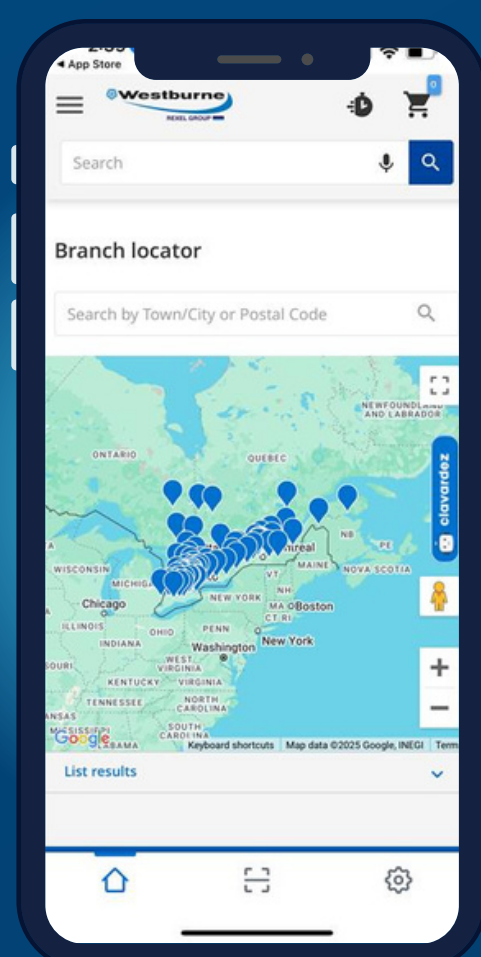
◂ App Store
Westburne
REXEL GROUP
0
Search
Branch locator
Search by Town/City or Postal Code
NEWFOUNDLAND AND LABRADOR
ONTARIO
QUEBEC
NB
PE
MAINE
NOVA SCOTIA
WISCONSIN
MICHIGAN
Chicago
NEW YORK
NH
MA
Boston
CT
New York
ILLINOIS
INDIANA
OHIO
PENN
Washington
WEST VIRGINIA
KENTUCKY
VIRGINIA
TENNESSEE
NORTH CAROLINA
SOUTH CAROLINA
ANSAS
MISSISSIPPI
ALABAMA
Google
Keyboard shortcuts
Map data ©2025 Google, INEGI
Terms
clavardez
List results